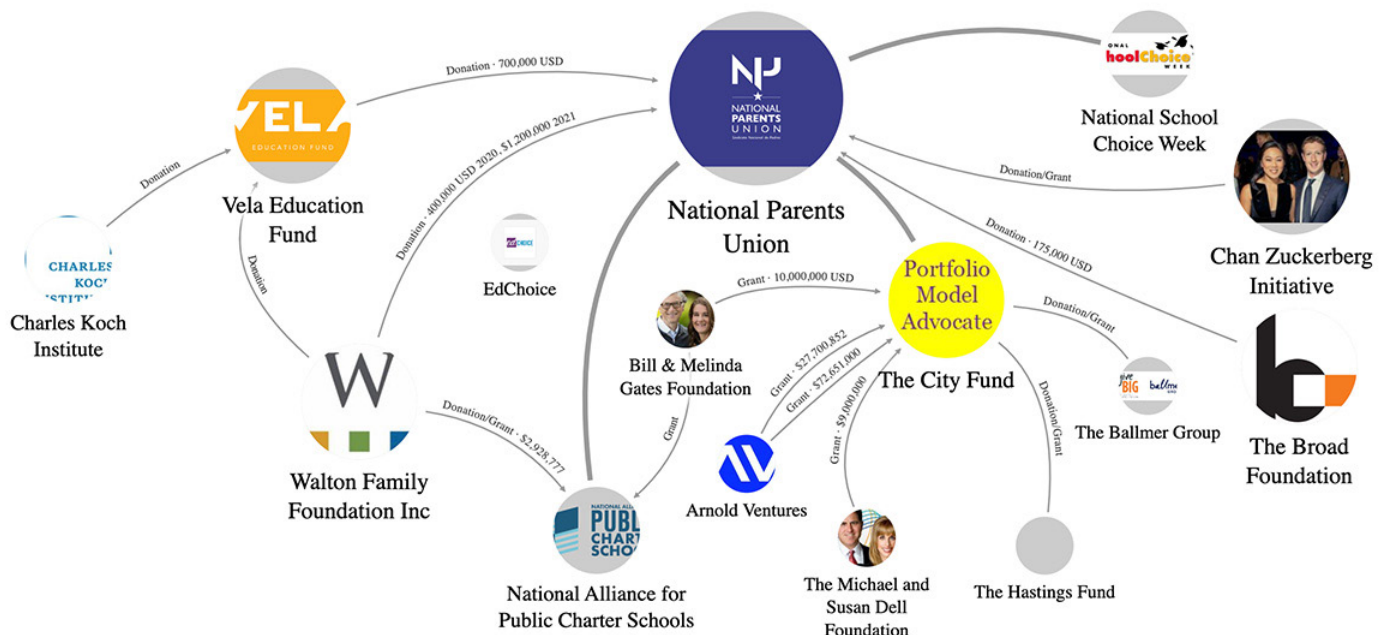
Donation · 700,000 USD

NP
NATIONAL PARENTS UNION

ONAL hoolChoice WEEK

National School Choice Week

VELA EDUCATION FUND

Donation

Vela Education Fund

Donation · 400,000 USD 2020, $1,200,000 2021

Donation/Grant

National Parents Union

Chan Zuckerberg Initiative

Donation · 175,000 USD

CHARLES KOCH INSTITUTE

Charles Koch Institute

Donation

EdChoice

Grant · 10,000,000 USD

Portfolio Model Advocate

The City Fund

Donation/Grant

Bill & Melinda Gates Foundation

Grant · $27,700,852

Grant · $72,651,000

Grant · $9,000,000

Donation/Grant

The Ballmer Group

The Broad Foundation

Walton Family Foundation Inc

Donation/Grant · $2,928,777

Grant

Arnold Ventures

NATIONAL ALLIANCE PUBLIC CHARTER SCHOOLS

National Alliance for Public Charter Schools

The Michael and Susan Dell Foundation

The Hastings Fund